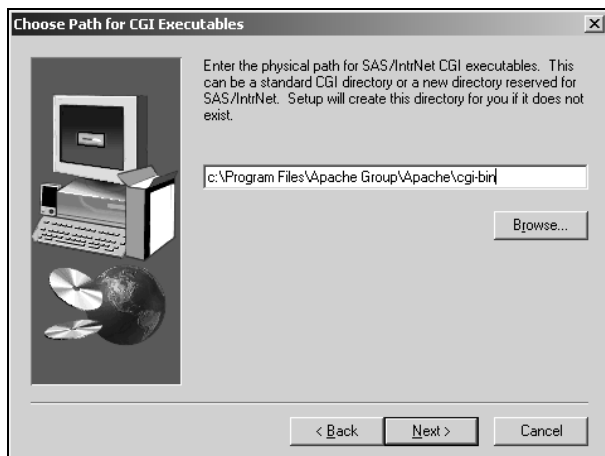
Choose Path for CGI Executables

×

Enter the physical path for SAS/IntrNet CGI executables. This can be a standard CGI directory or a new directory reserved for SAS/IntrNet. Setup will create this directory for you if it does not exist.

c:\Program Files\Apache Group\Apache\cgi-bin

Browse...

< Back

Next >

Cancel